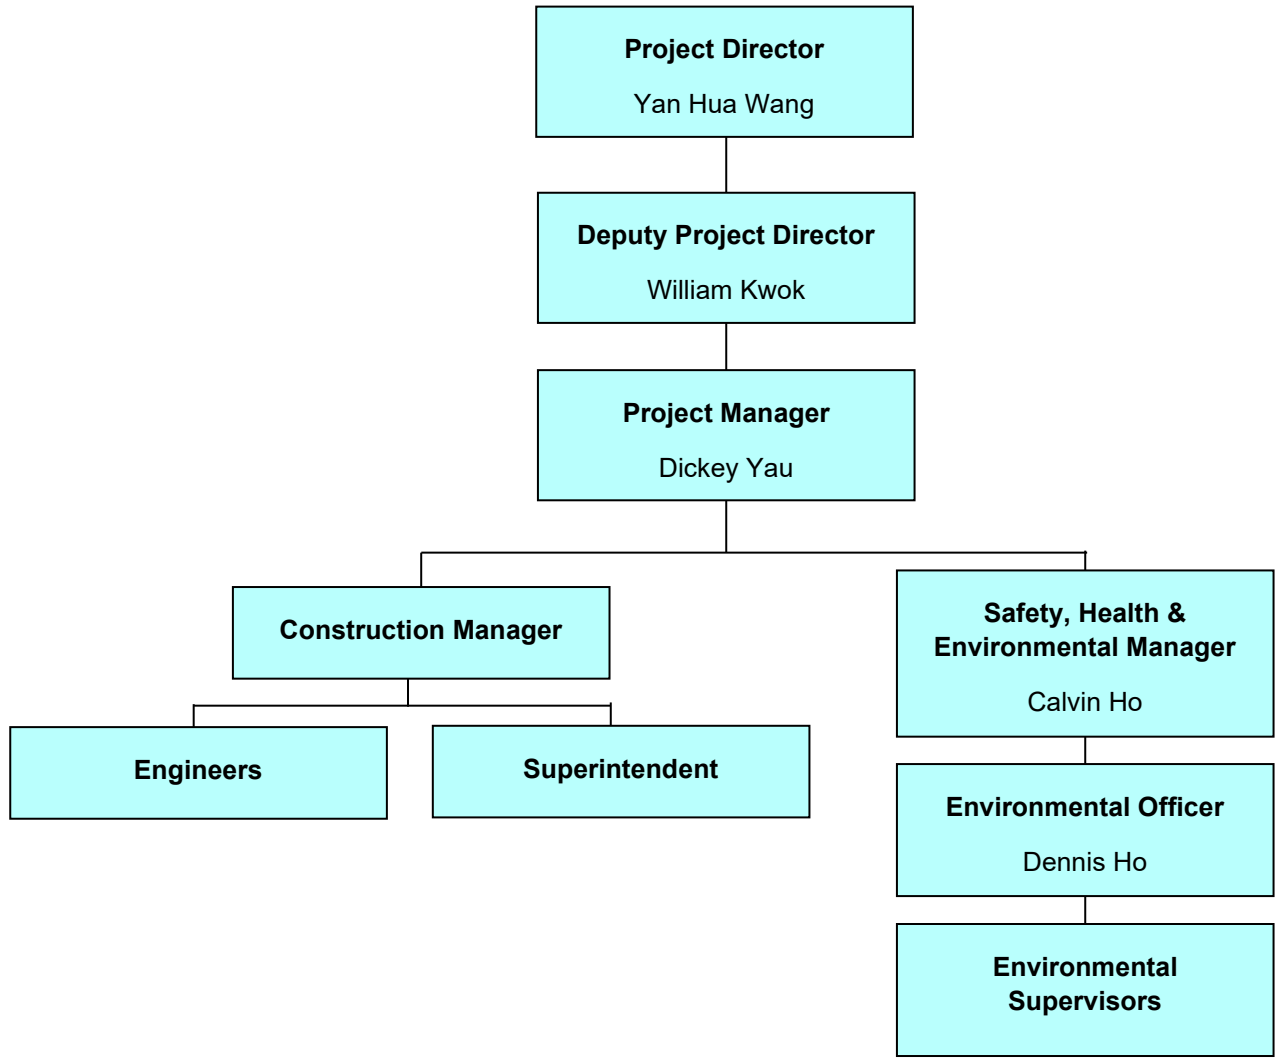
Project Director
Yan Hua Wang

Deputy Project Director
William Kwok

Project Manager
Dickey Yau

Construction Manager

Engineers

Superintendent

Safety, Health & Environmental Manager
Calvin Ho

Environmental Officer
Dennis Ho

Environmental Supervisors